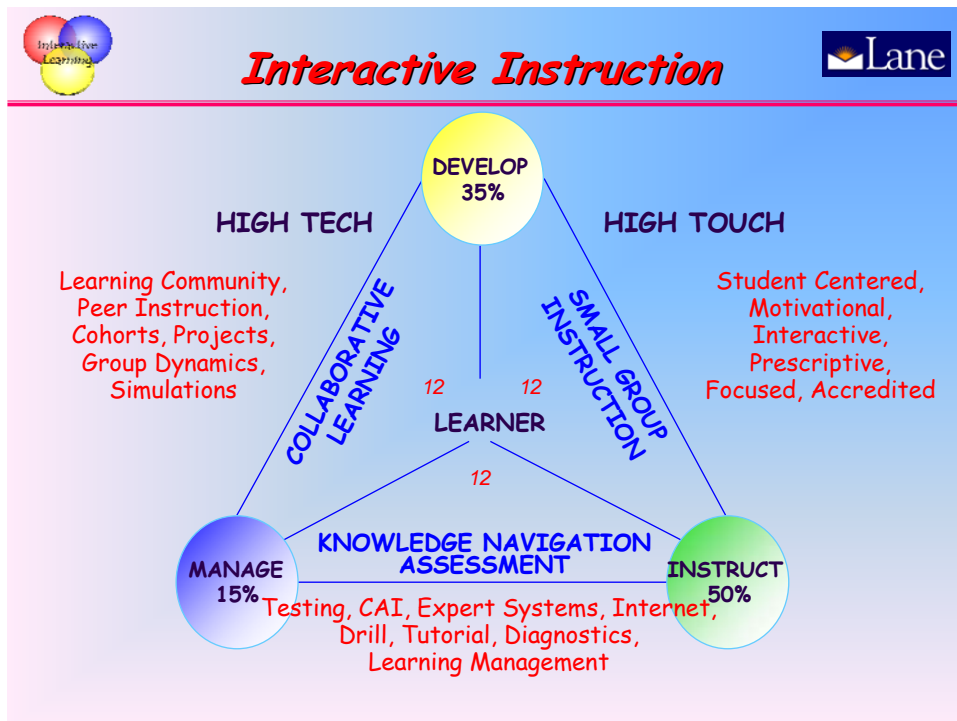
Interactive Learning

Interactive Instruction

Lane

DEVELOP 35%

HIGH TECH

HIGH TOUCH

Learning Community, Peer Instruction, Cohorts, Projects, Group Dynamics, Simulations

Student Centered, Motivational, Interactive, Prescriptive, Focused, Accredited

COLLABORATIVE LEARNING

SMALL GROUP INSTRUCTION

12

12

LEARNER

12

KNOWLEDGE NAVIGATION ASSESSMENT

MANAGE 15%

INSTRUCT 50%

Testing, CAI, Expert Systems, Internet, Drill, Tutorial, Diagnostics, Learning Management